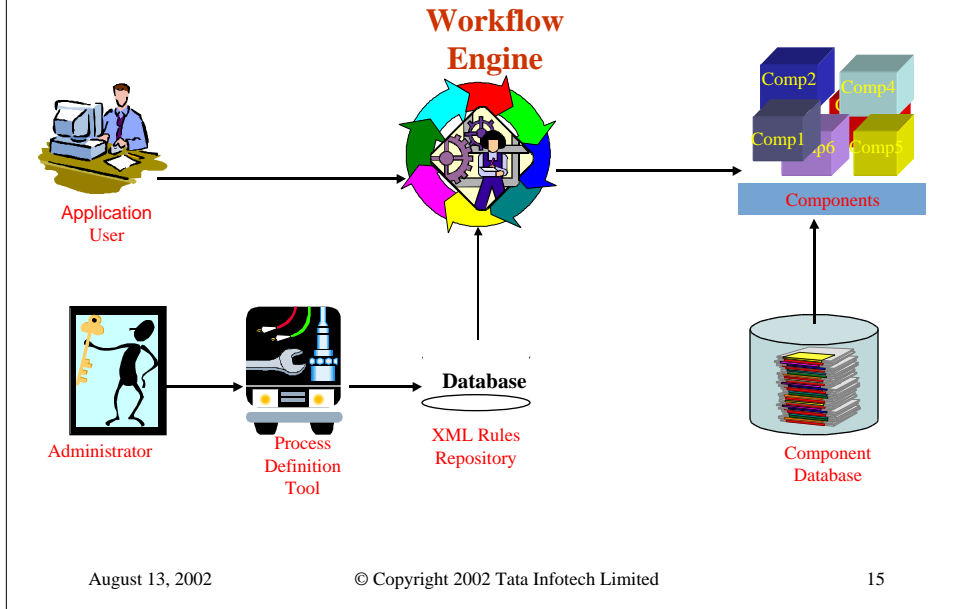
Workflow Engine

Comp2
Comp4
Comp1
p6
Comp5
Components

Application User

Administrator

Process Definition Tool

Database

XML Rules Repository

Component Database

August 13, 2002

© Copyright 2002 Tata Infotech Limited

15